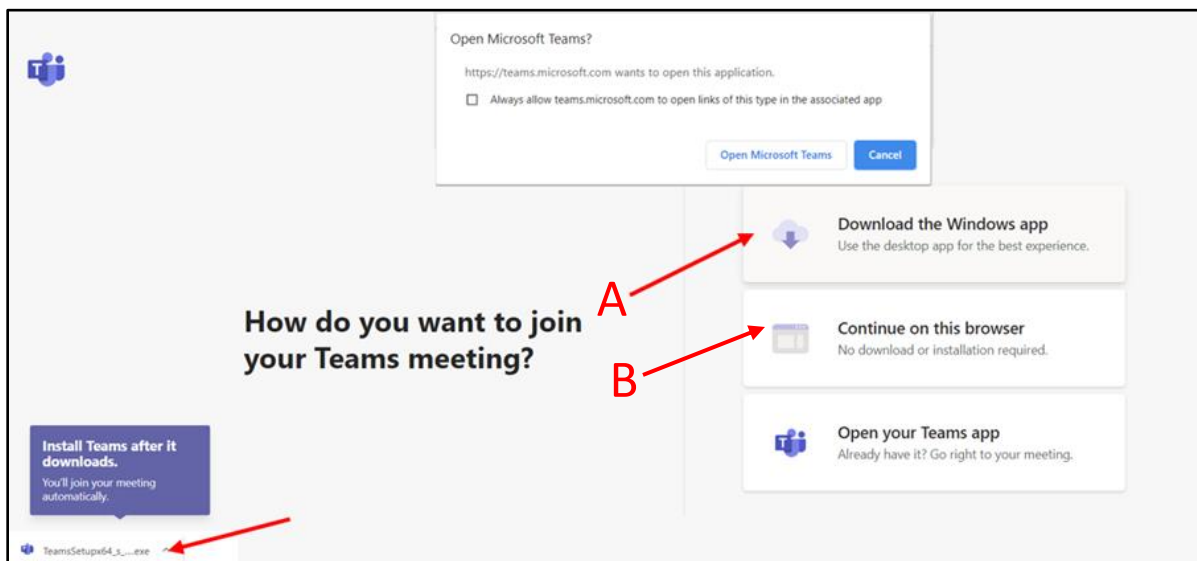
Open Microsoft Teams?

https://teams.microsoft.com wants to open this application.

Always allow teams.microsoft.com to open links of this type in the associated app

Open Microsoft Teams

Cancel

Download the Windows app
Use the desktop app for the best experience.

A

How do you want to join your Teams meeting?

Continue on this browser
No download or installation required.

B

Open your Teams app
Already have it? Go right to your meeting.

Install Teams after it downloads.
You'll join your meeting automatically.

TeamsSetupx64_s_....exe